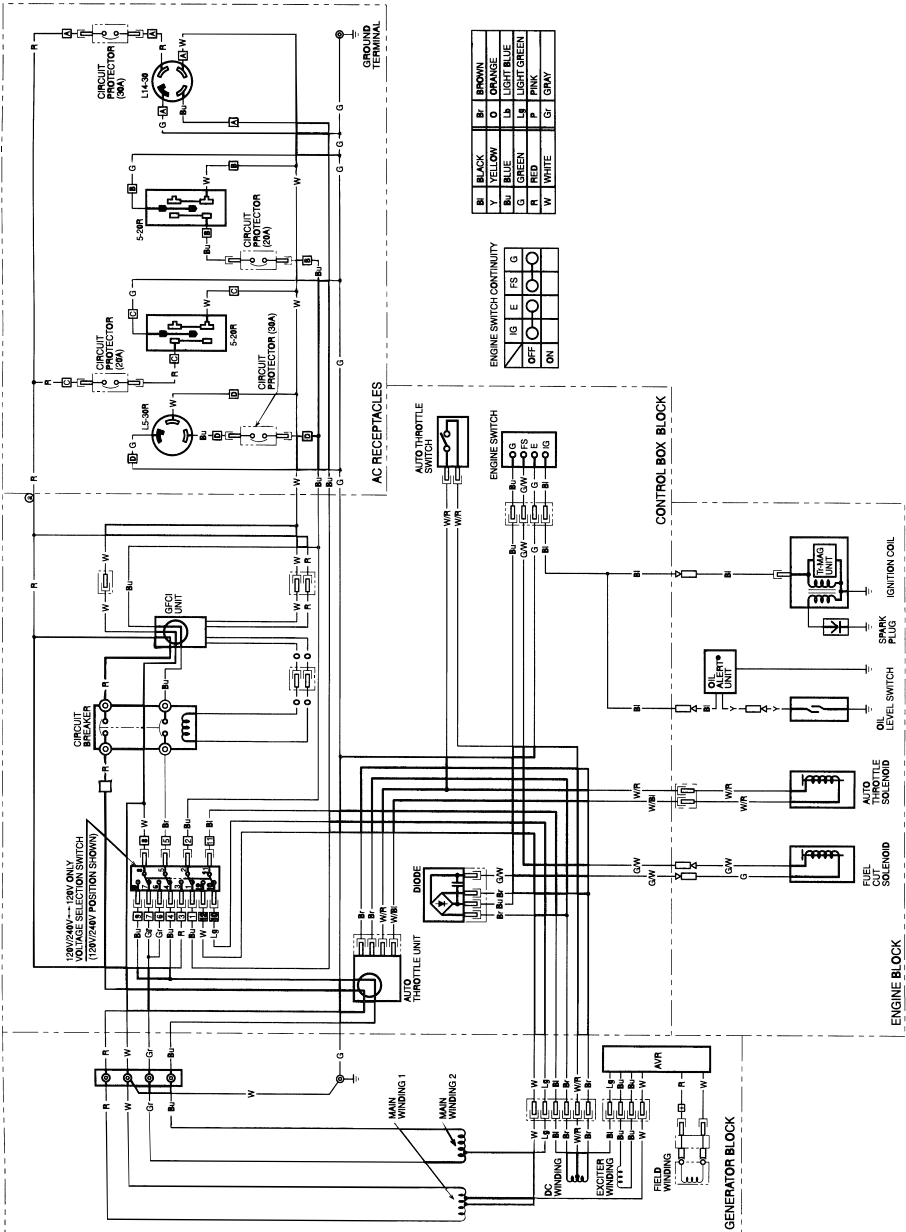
CIRCUIT PROTECTOR (30A)
L14-30
GROUND TERMINAL
5-20R
CIRCUIT PROTECTOR (20A)
CIRCUIT PROTECTOR (20A)
5-20R
L5-30R
CIRCUIT PROTECTOR (30A)
AC RECEPTACLES

| Bl | BLACK | Br | BROWN |
|---|---|---|---|
| Y | YELLOW | O | ORANGE |
| Bu | BLUE | Lb | LIGHT BLUE |
| G | GREEN | Lg | LIGHT GREEN |
| R | RED | P | PINK |
| W | WHITE | Gr | GRAY |

ENGINE SWITCH CONTINUITY

| | IG | E | FS | G |
|---|---|---|---|---|
| OFF | O | O | O | O |
| ON | | | | |

AUTO THROTTLE SWITCH
ENGINE SWITCH
G FS E IG
CONTROL BOX BLOCK
GFCI UNIT
CIRCUIT BREAKER
IGNITION COIL
Tr-MAG UNIT
SPARK PLUG
OIL ALERT® UNIT
OIL LEVEL SWITCH
AUTO THROTTLE SOLENOID
FUEL CUT SOLENOID
DIODE
120V/240V↔120V ONLY VOLTAGE SELECTION SWITCH (120V/240V POSITION SHOWN)
AUTO THROTTLE UNIT
ENGINE BLOCK
AVR
MAIN WINDING 1
MAIN WINDING 2
DC WINDING
EXCITER WINDING
FIELD WINDING
GENERATOR BLOCK
R W Gr Bu W G Bl Bu Br Lg W/R W/Bl G/W Y